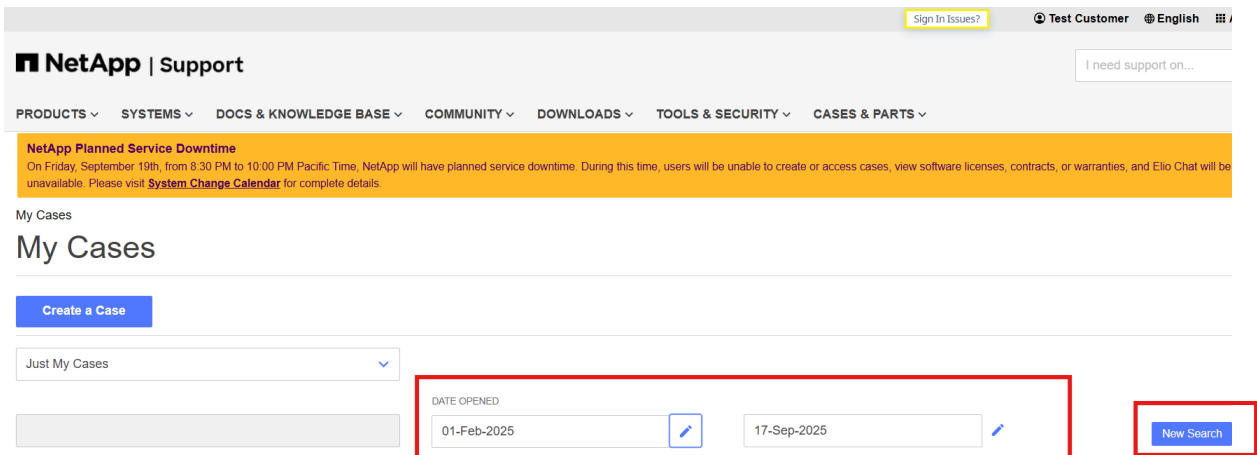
Sign In Issues?

Test Customer English

NetApp | Support

I need support on...

PRODUCTS SYSTEMS DOCS & KNOWLEDGE BASE COMMUNITY DOWNLOADS TOOLS & SECURITY CASES & PARTS

NetApp Planned Service Downtime

On Friday, September 19th, from 8:30 PM to 10:00 PM Pacific Time, NetApp will have planned service downtime. During this time, users will be unable to create or access cases, view software licenses, contracts, or warranties, and Elio Chat will be unavailable. Please visit System Change Calendar for complete details.

My Cases

My Cases

Create a Case

Just My Cases

DATE OPENED

01-Feb-2025

17-Sep-2025

New Search